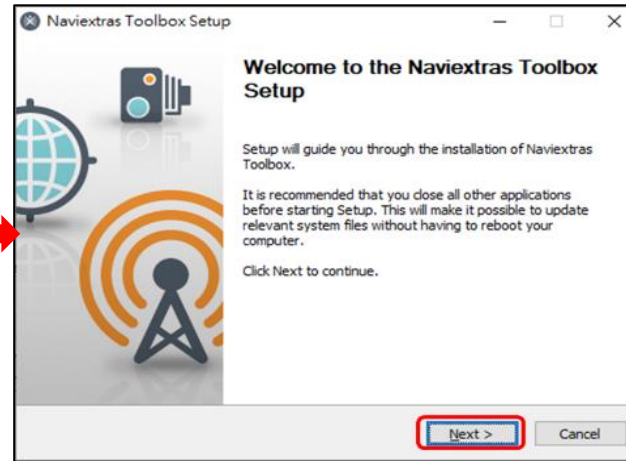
Naviextras Toolbox Setup

Welcome to the Naviextras Toolbox Setup

Setup will guide you through the installation of Naviextras Toolbox.

It is recommended that you close all other applications before starting Setup. This will make it possible to update relevant system files without having to reboot your computer.

Click Next to continue.

Next >

Cancel